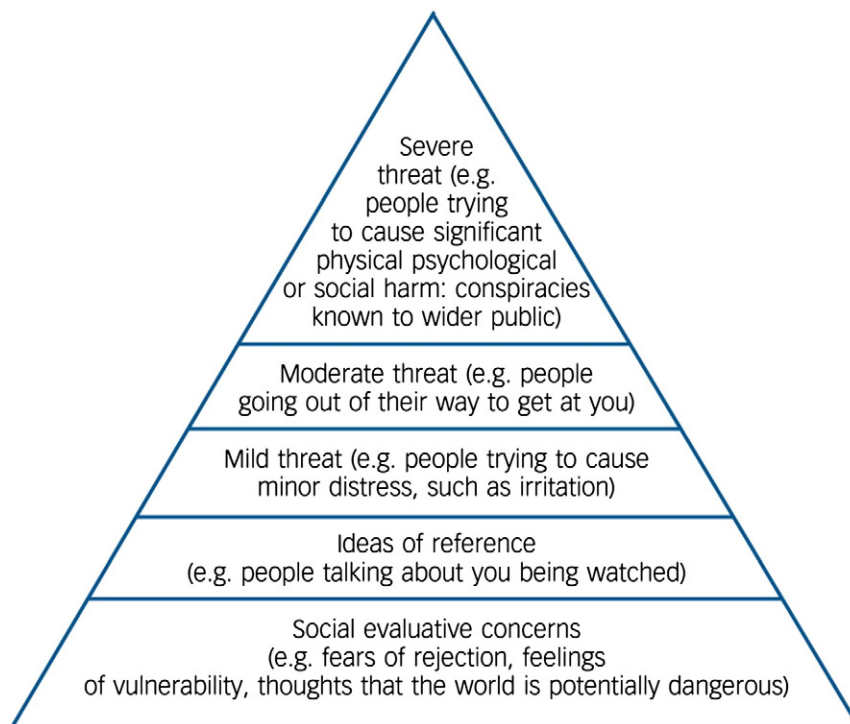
Severe threat (e.g. people trying to cause significant physical psychological or social harm: conspiracies known to wider public)

Moderate threat (e.g. people going out of their way to get at you)

Mild threat (e.g. people trying to cause minor distress, such as irritation)

Ideas of reference (e.g. people talking about you being watched)

Social evaluative concerns (e.g. fears of rejection, feelings of vulnerability, thoughts that the world is potentially dangerous)